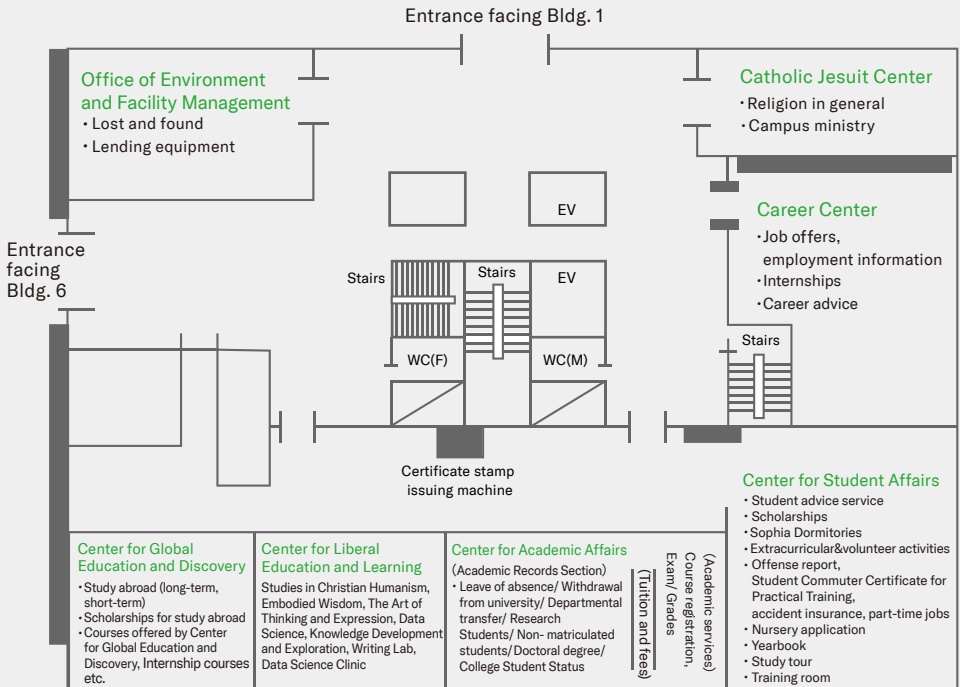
Entrance facing Bldg. 1

Office of Environment and Facility Management
・Lost and found
・Lending equipment

Catholic Jesuit Center
・Religion in general
・Campus ministry

EV

Career Center
・Job offers, employment information
・Internships
・Career advice

Entrance facing Bldg. 6

Stairs

Stairs

EV

WC(F)

WC(M)

Stairs

Certificate stamp issuing machine

Center for Student Affairs
・Student advice service
・Scholarships
・Sophia Dormitories
・Extracurricular&volunteer activities
・Offense report, Student Commuter Certificate for Practical Training, accident insurance, part-time jobs
・Nursery application
・Yearbook
・Study tour
・Training room

Center for Global Education and Discovery
・Study abroad (long-term, short-term)
・Scholarships for study abroad
・Courses offered by Center for Global Education and Discovery, Internship courses etc.

Center for Liberal Education and Learning
Studies in Christian Humanism, Embodied Wisdom, The Art of Thinking and Expression, Data Science, Knowledge Development and Exploration, Writing Lab, Data Science Clinic

Center for Academic Affairs
(Academic Records Section)
・Leave of absence/ Withdrawal from university/ Departmental transfer/ Research Students/ Non- matriculated students/ Doctoral degree/ College Student Status

(Tuition and fees)

(Academic services) Course registration, Exam/ Grades